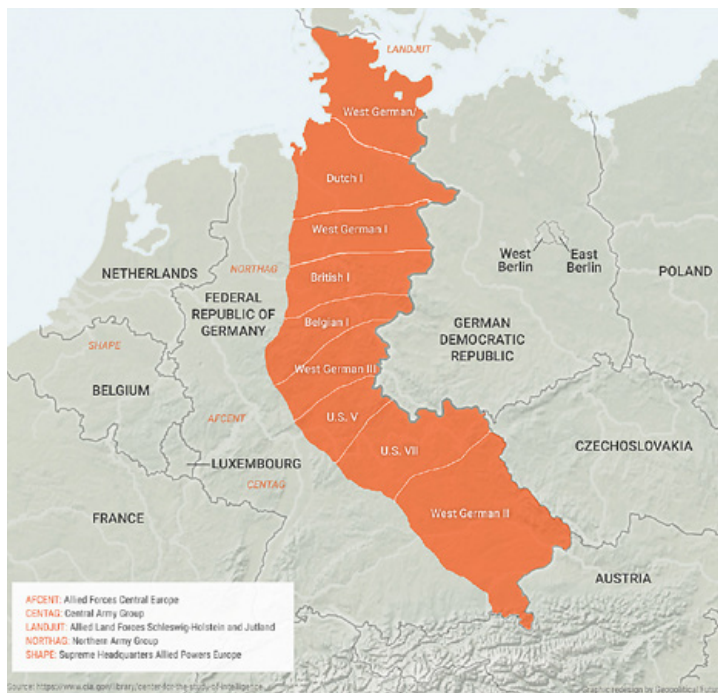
LANDJUT
West German/
Dutch I
West German I
West Berlin
East Berlin
POLAND
NETHERLANDS
NORTHAG
British I
FEDERAL REPUBLIC OF GERMANY
Belgian I
GERMAN DEMOCRATIC REPUBLIC
SHAPE
BELGIUM
West German III
AFCENT
U.S. V
U.S. VII
CZECHOSLOVAKIA
LUXEMBOURG
CENTAG
FRANCE
West German II
AUSTRIA

AFCENT: Allied Forces Central Europe
CENTAG: Central Army Group
LANDJUT: Allied Land Forces Schleswig-Holstein and Jutland
NORTHAG: Northern Army Group
SHAPE: Supreme Headquarters Allied Powers Europe

Source: https://www.cia.gov/library/center-for-the-study-of-intelligence... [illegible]